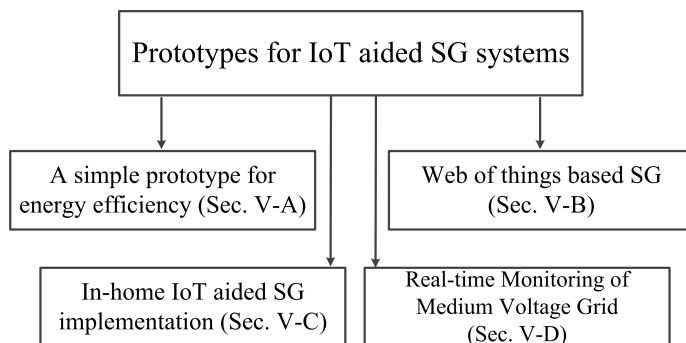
Prototypes for IoT aided SG systems

A simple prototype for energy efficiency (Sec. V-A)

Web of things based SG (Sec. V-B)

In-home IoT aided SG implementation (Sec. V-C)

Real-time Monitoring of Medium Voltage Grid (Sec. V-D)